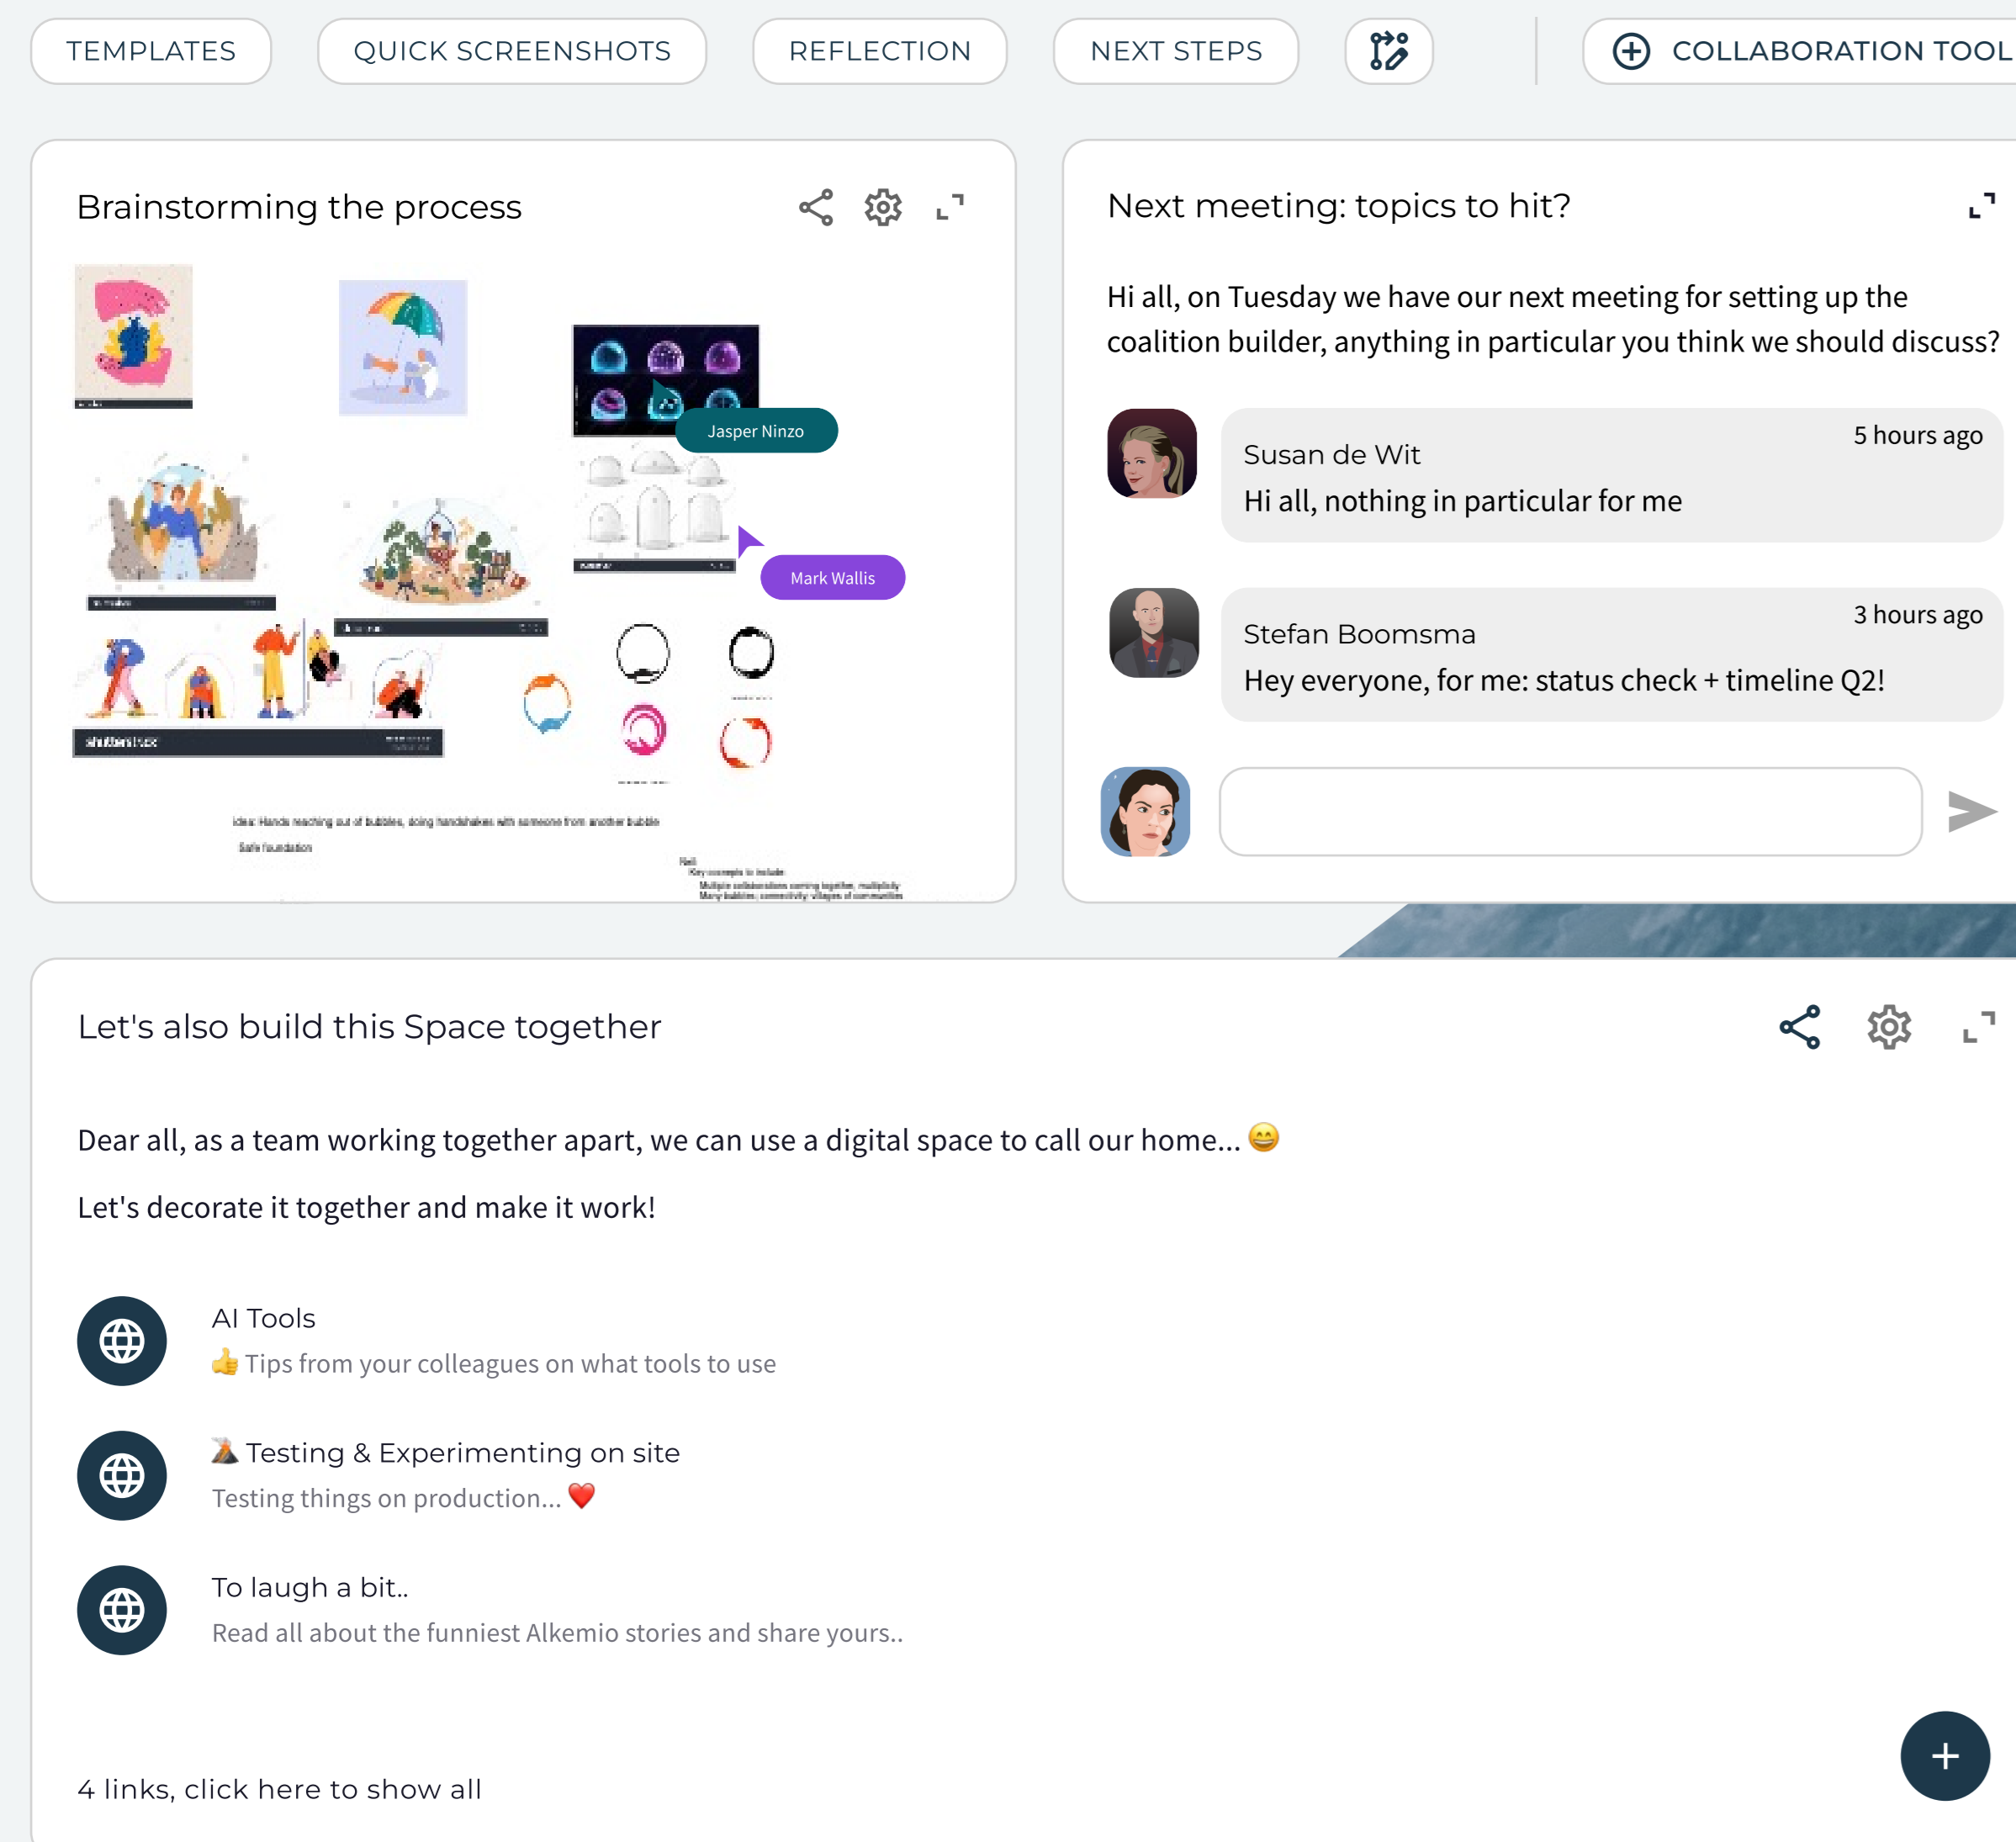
TEMPLATES QUICK SCREENSHOTS REFLECTION NEXT STEPS COLLABORATION TOOL

Brainstorming the process

Jasper Ninzo

Mark Wallis

shutterstock

Idea: Hands reaching out of bubbles, doing handshakes with someone from another bubble

Safe foundation

Key concepts to include
Multiple collaborations coming together, multiplicity
Many bubbles, connectivity, villages of communities

Next meeting: topics to hit?

Hi all, on Tuesday we have our next meeting for setting up the coalition builder, anything in particular you think we should discuss?

Susan de Wit
5 hours ago
Hi all, nothing in particular for me

Stefan Boomsma
3 hours ago
Hey everyone, for me: status check + timeline Q2!

Let's also build this Space together

Dear all, as a team working together apart, we can use a digital space to call our home... 😄

Let's decorate it together and make it work!

AI Tools
👍 Tips from your colleagues on what tools to use

🌋 Testing & Experimenting on site
Testing things on production... ❤️

To laugh a bit..
Read all about the funniest Alkemio stories and share yours..

4 links, click here to show all

+